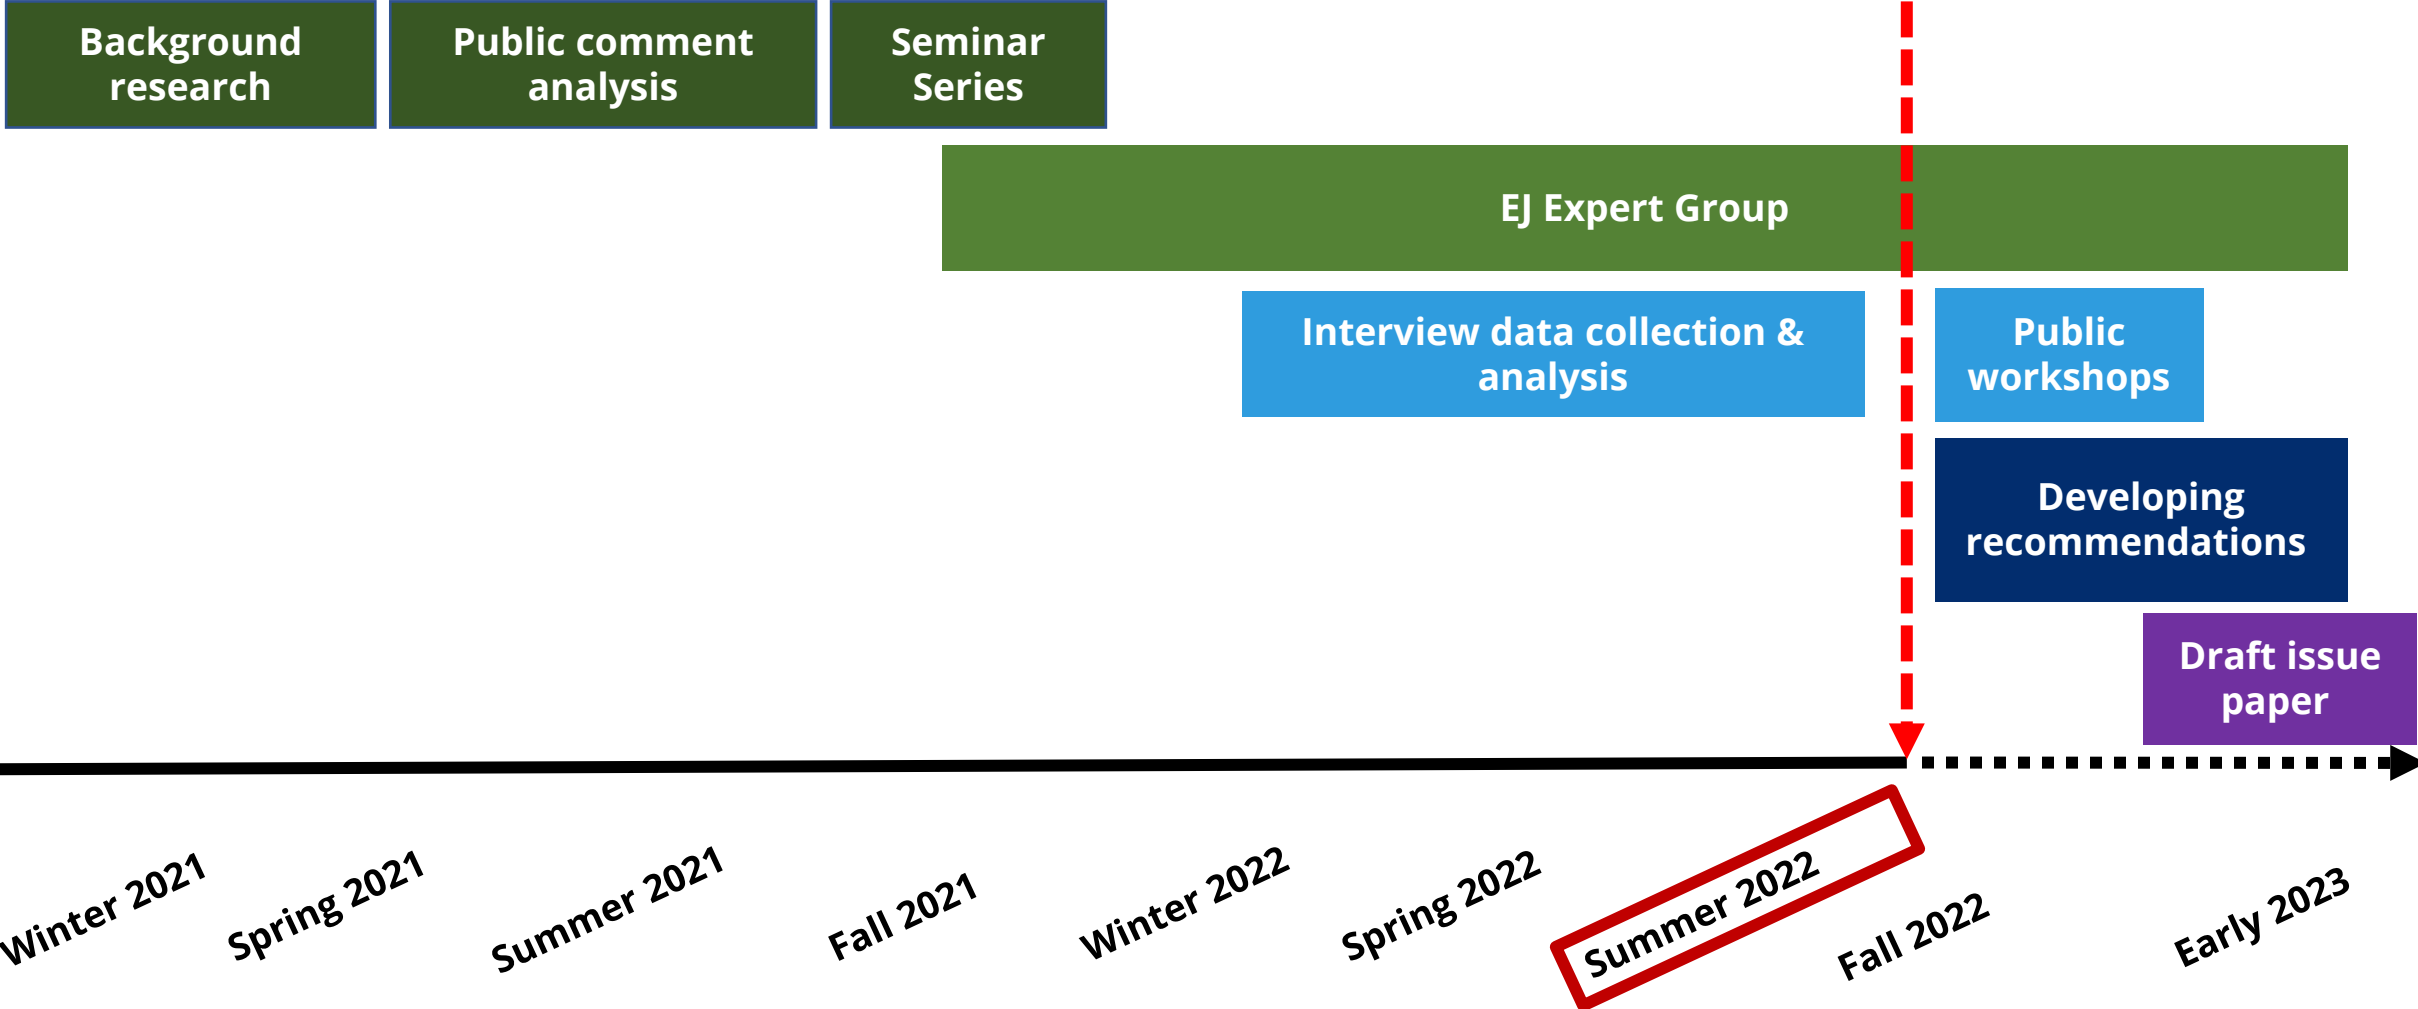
Background research

Public comment analysis

Seminar Series

EJ Expert Group

Interview data collection & analysis

Public workshops

Developing recommendations

Draft issue paper

Winter 2021

Spring 2021

Summer 2021

Fall 2021

Winter 2022

Spring 2022

Summer 2022

Fall 2022

Early 2023